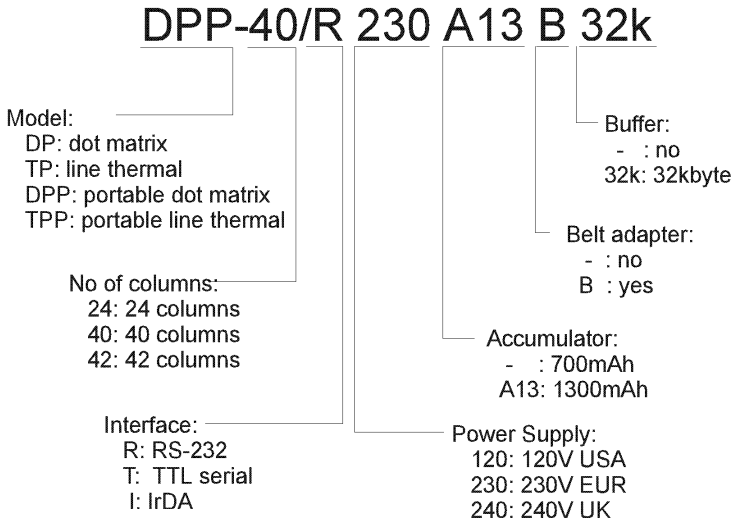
DPP-40/R 230 A13 B 32k

Model:
DP: dot matrix
TP: line thermal
DPP: portable dot matrix
TPP: portable line thermal

No of columns:
24: 24 columns
40: 40 columns
42: 42 columns

Interface:
R: RS-232
T: TTL serial
I: IrDA

Buffer:
- : no
32k: 32kbyte

Belt adapter:
- : no
B : yes

Accumulator:
- : 700mAh
A13: 1300mAh

Power Supply:
120: 120V USA
230: 230V EUR
240: 240V UK